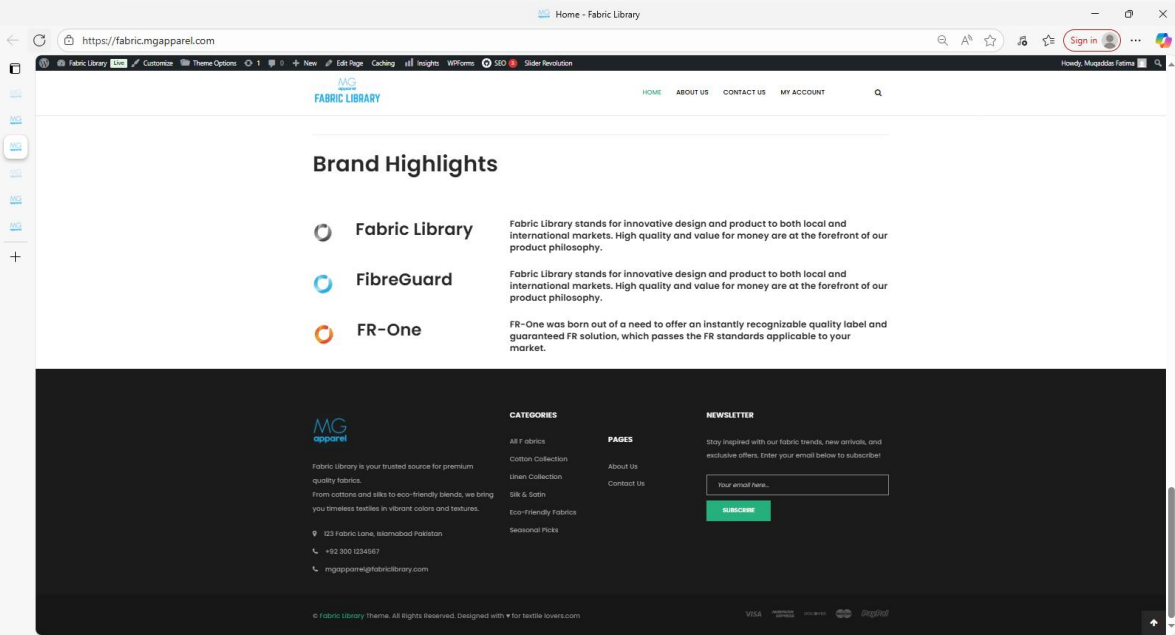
Home - Fabric Library

https://fabric.mgapparel.com

Sign in

Fabric Library Live Customize Theme Options 1 0 + New Edit Page Caching Insights WPForms SEO 3 Slider Revolution

Howdy, Muqaddas Fatima

MG apparel
FABRIC LIBRARY

HOME ABOUT US CONTACT US MY ACCOUNT

Brand Highlights

Fabric Library

Fabric Library stands for innovative design and product to both local and international markets. High quality and value for money are at the forefront of our product philosophy.

FibreGuard

Fabric Library stands for innovative design and product to both local and international markets. High quality and value for money are at the forefront of our product philosophy.

FR-One

FR-One was born out of a need to offer an instantly recognizable quality label and guaranteed FR solution, which passes the FR standards applicable to your market.

MG apparel

Fabric Library is your trusted source for premium quality fabrics.
From cottons and silks to eco-friendly blends, we bring you timeless textiles in vibrant colors and textures.

123 Fabric Lane, Islamabad Pakistan

+92 300 1234567

mgapparel@fabriclibrary.com

CATEGORIES

All F abrics

Cotton Collection

Linen Collection

Silk & Satin

Eco-Friendly Fabrics

Seasonal Picks

PAGES

About Us

Contact Us

NEWSLETTER

Stay inspired with our fabric trends, new arrivals, and exclusive offers. Enter your email below to subscribe!

Your email here...

SUBSCRIBE

© Fabric Library Theme. All Rights Reserved. Designed with ♥ for textile lovers.com

VISA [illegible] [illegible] PayPal